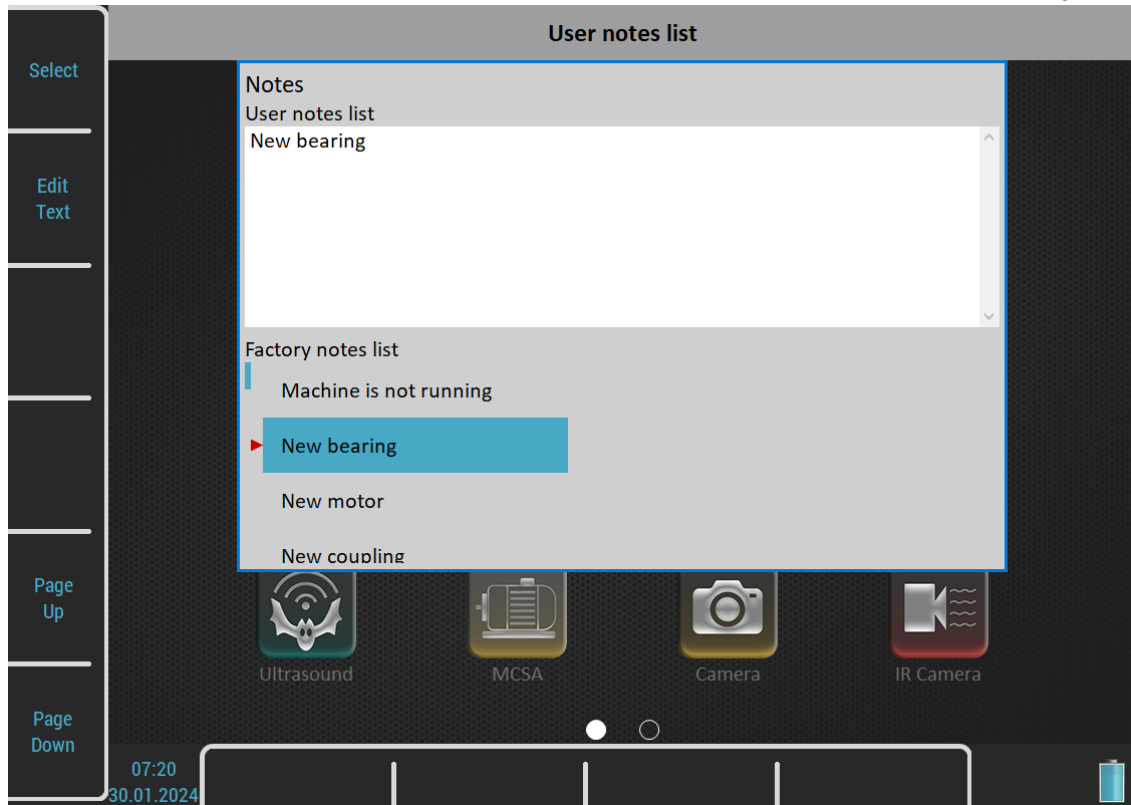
Select

Edit
Text

Page
Up

Page
Down

User notes list

Notes
User notes list
New bearing

Factory notes list
Machine is not running
New bearing
New motor
New coupling

Ultrasound
MCSA
Camera
IR Camera

07:20
30.01.2024